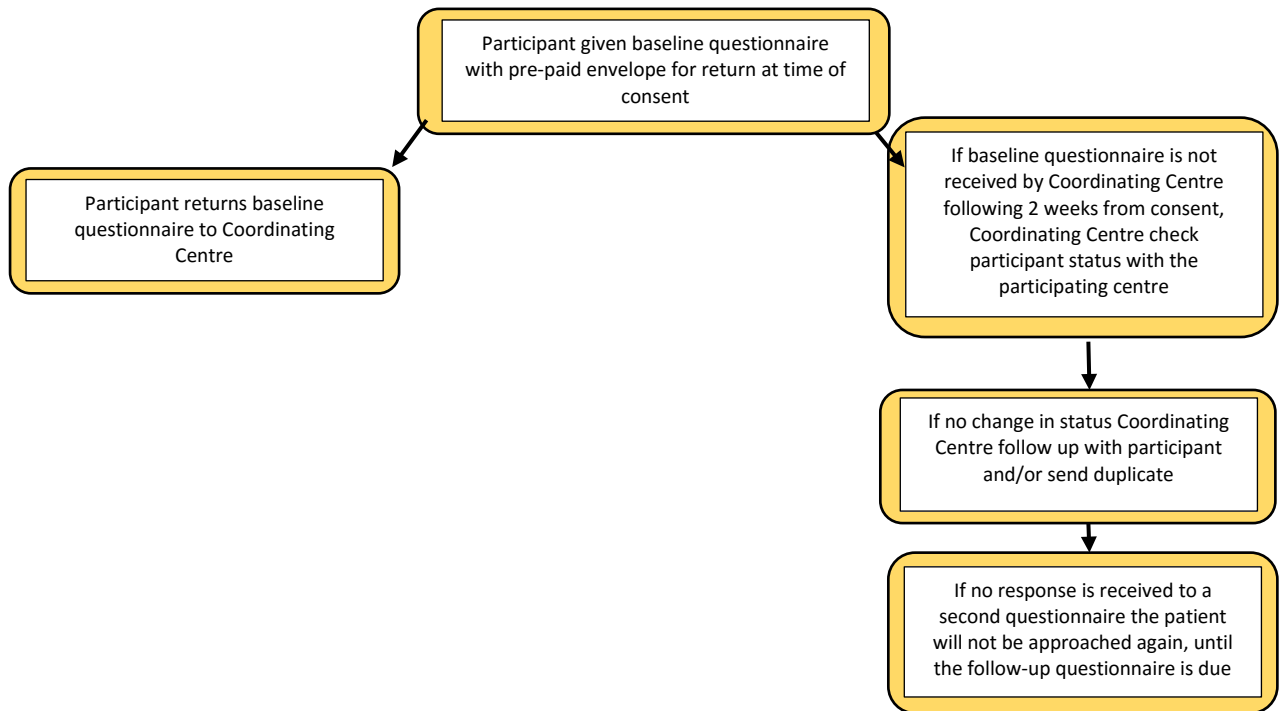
Participant given baseline questionnaire with pre-paid envelope for return at time of consent

Participant returns baseline questionnaire to Coordinating Centre

If baseline questionnaire is not received by Coordinating Centre following 2 weeks from consent, Coordinating Centre check participant status with the participating centre

If no change in status Coordinating Centre follow up with participant and/or send duplicate

If no response is received to a second questionnaire the patient will not be approached again, until the follow-up questionnaire is due